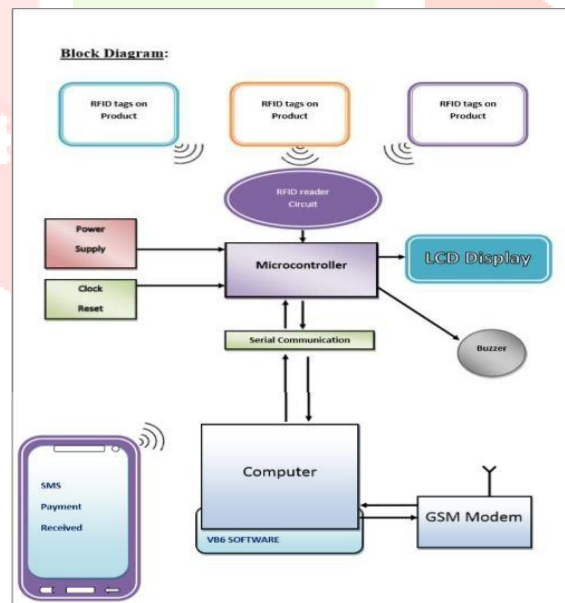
Block Diagram:

RFID tags on Product

RFID tags on Product

RFID tags on Product

RFID reader Circuit

Power Supply

Microcontroller

LCD Display

Clock Reset

Serial Communication

Buzzer

SMS Payment Received

Computer

VB6 SOFTWARE

GSM Modem